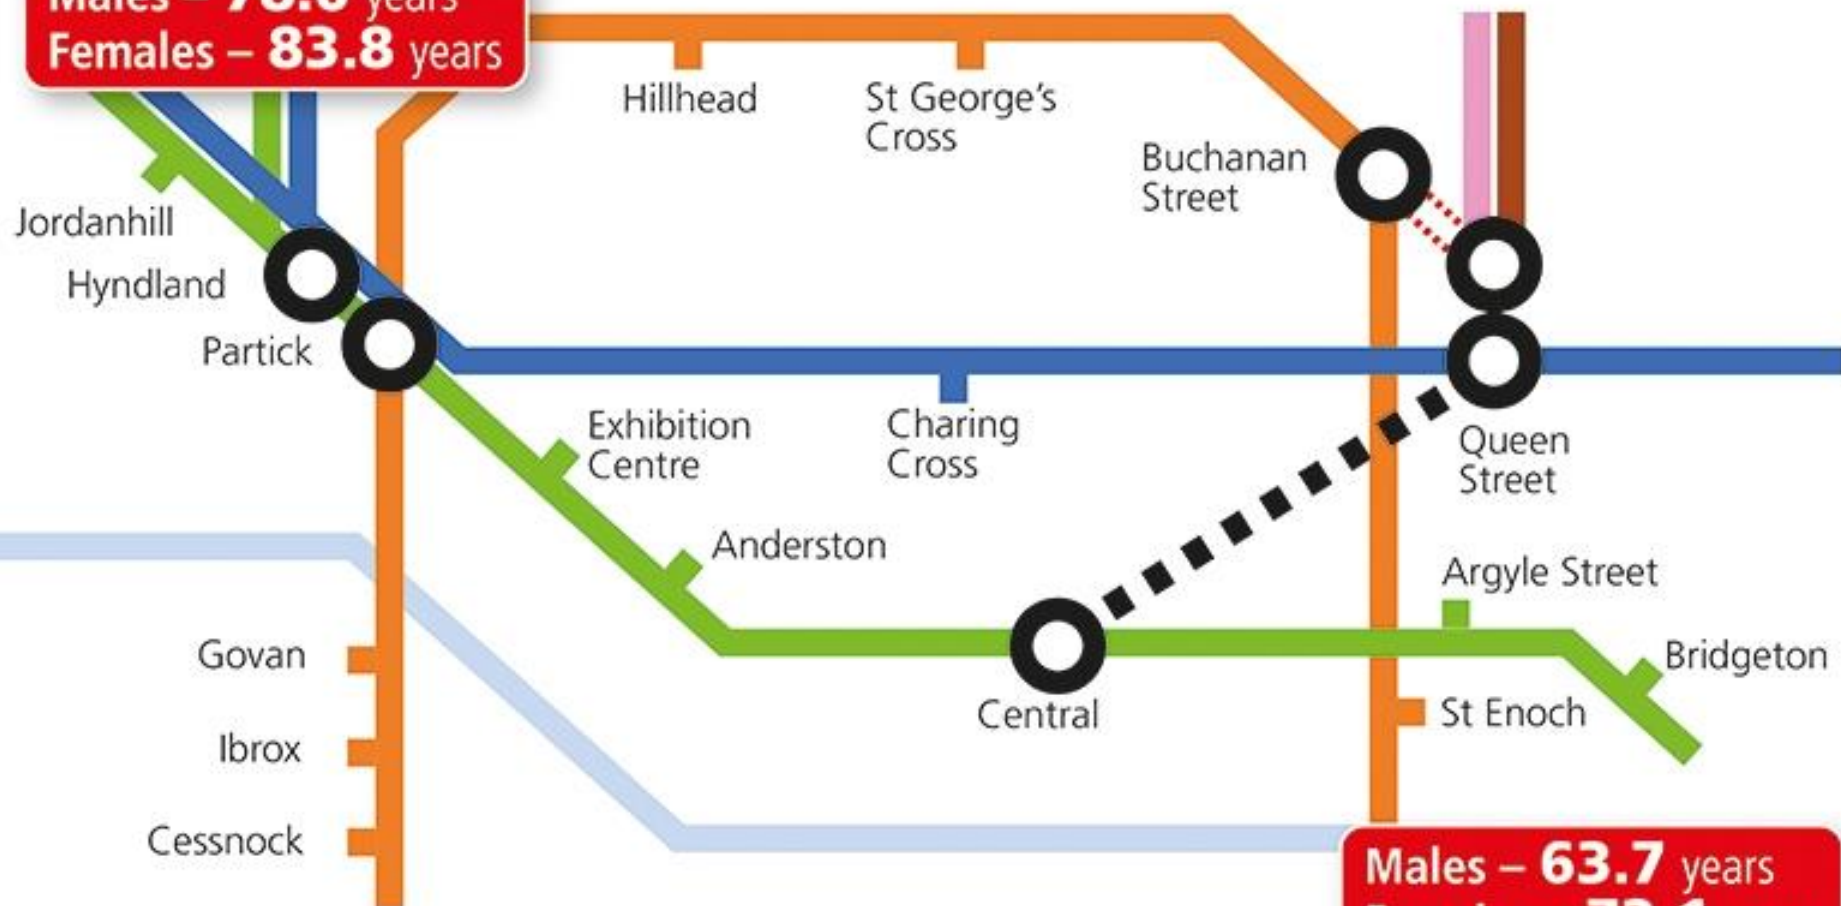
Males – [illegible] years
Females – 83.8 years

Hillhead
St George's Cross
Buchanan Street
Jordanhill
Hyndland
Partick
Exhibition Centre
Charing Cross
Queen Street
Anderston
Argyle Street
Bridgeton
Govan
Central
St Enoch
Ibrox
Cessnock

Males – 63.7 years
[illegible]